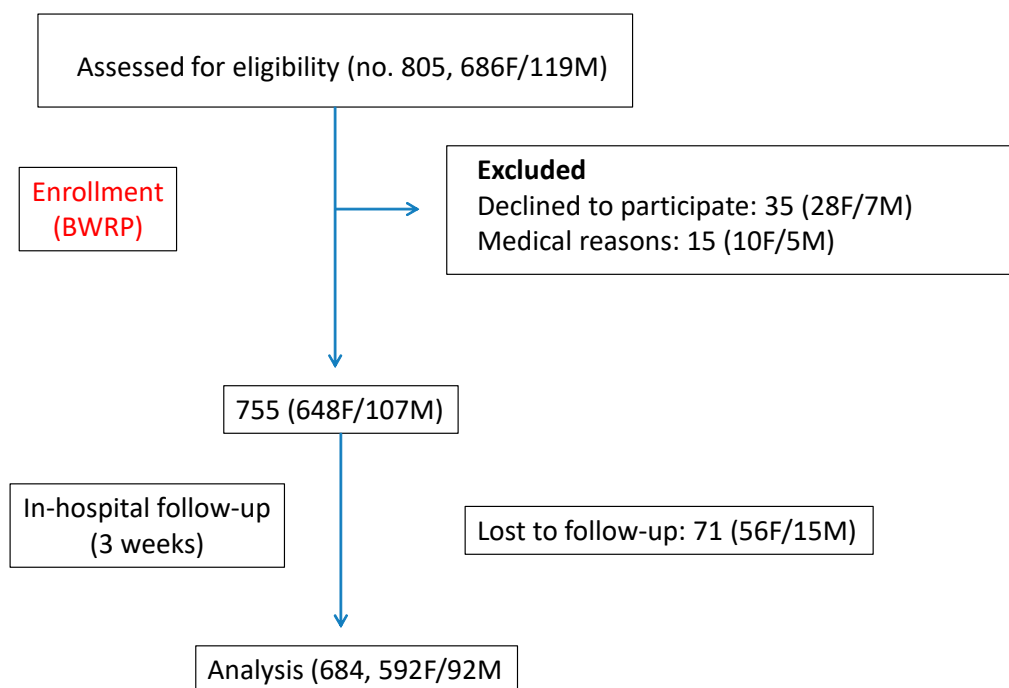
Assessed for eligibility (no. 805, 686F/119M)

Enrollment (BWRP)

Excluded
Declined to participate: 35 (28F/7M)
Medical reasons: 15 (10F/5M)

755 (648F/107M)

In-hospital follow-up (3 weeks)

Lost to follow-up: 71 (56F/15M)

Analysis (684, 592F/92M